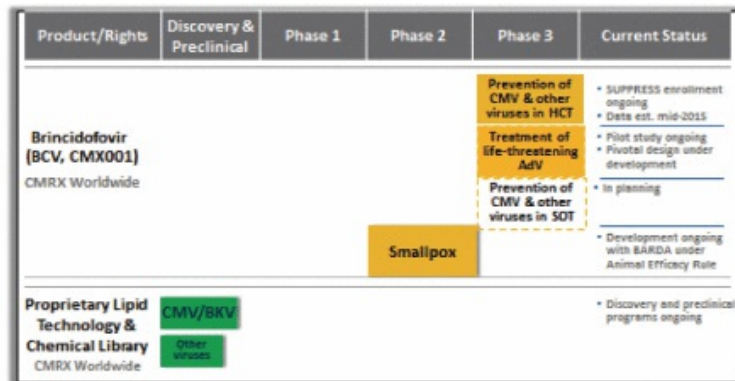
| Product/Rights | Discovery & Preclinical | Phase 1 | Phase 2 | Phase 3 | Current Status |
|---|---|---|---|---|---|
| Brincidofovir (BCV, CMX001) CMRX Worldwide | | | | Prevention of CMV & other viruses in HCT | • SUPPRESS enrollment ongoing • Data est. mid-2015 |
| | | | | Treatment of life-threatening AdV | • Pilot study ongoing • Pivotal design under development |
| | | | | Prevention of CMV & other viruses in SOT | • In planning |
| | | | Smallpox | | • Development ongoing with BARDA under Animal Efficacy Rule |
| Proprietary Lipid Technology & Chemical Library CMRX Worldwide | CMV/BKV | | | | • Discovery and preclinical programs ongoing |
| | Other viruses | | | | |